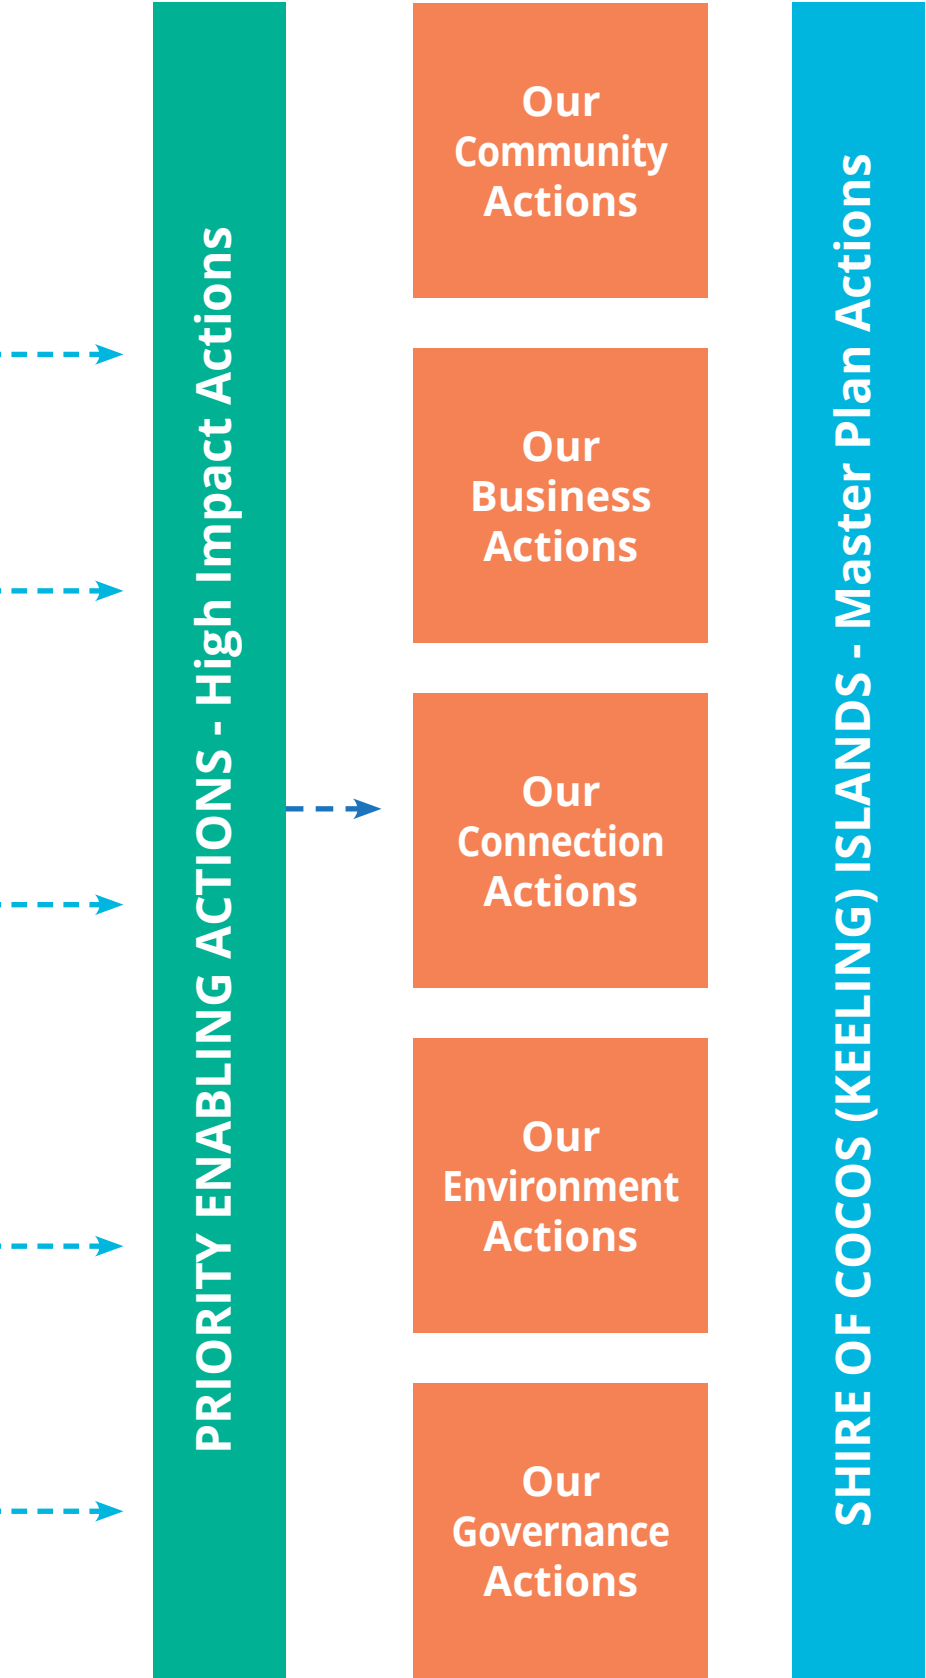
PRIORITY ENABLING ACTIONS - High Impact Actions

Our Community Actions

Our Business Actions

Our Connection Actions

Our Environment Actions

Our Governance Actions

SHIRE OF COCOS (KEELING) ISLANDS - Master Plan Actions